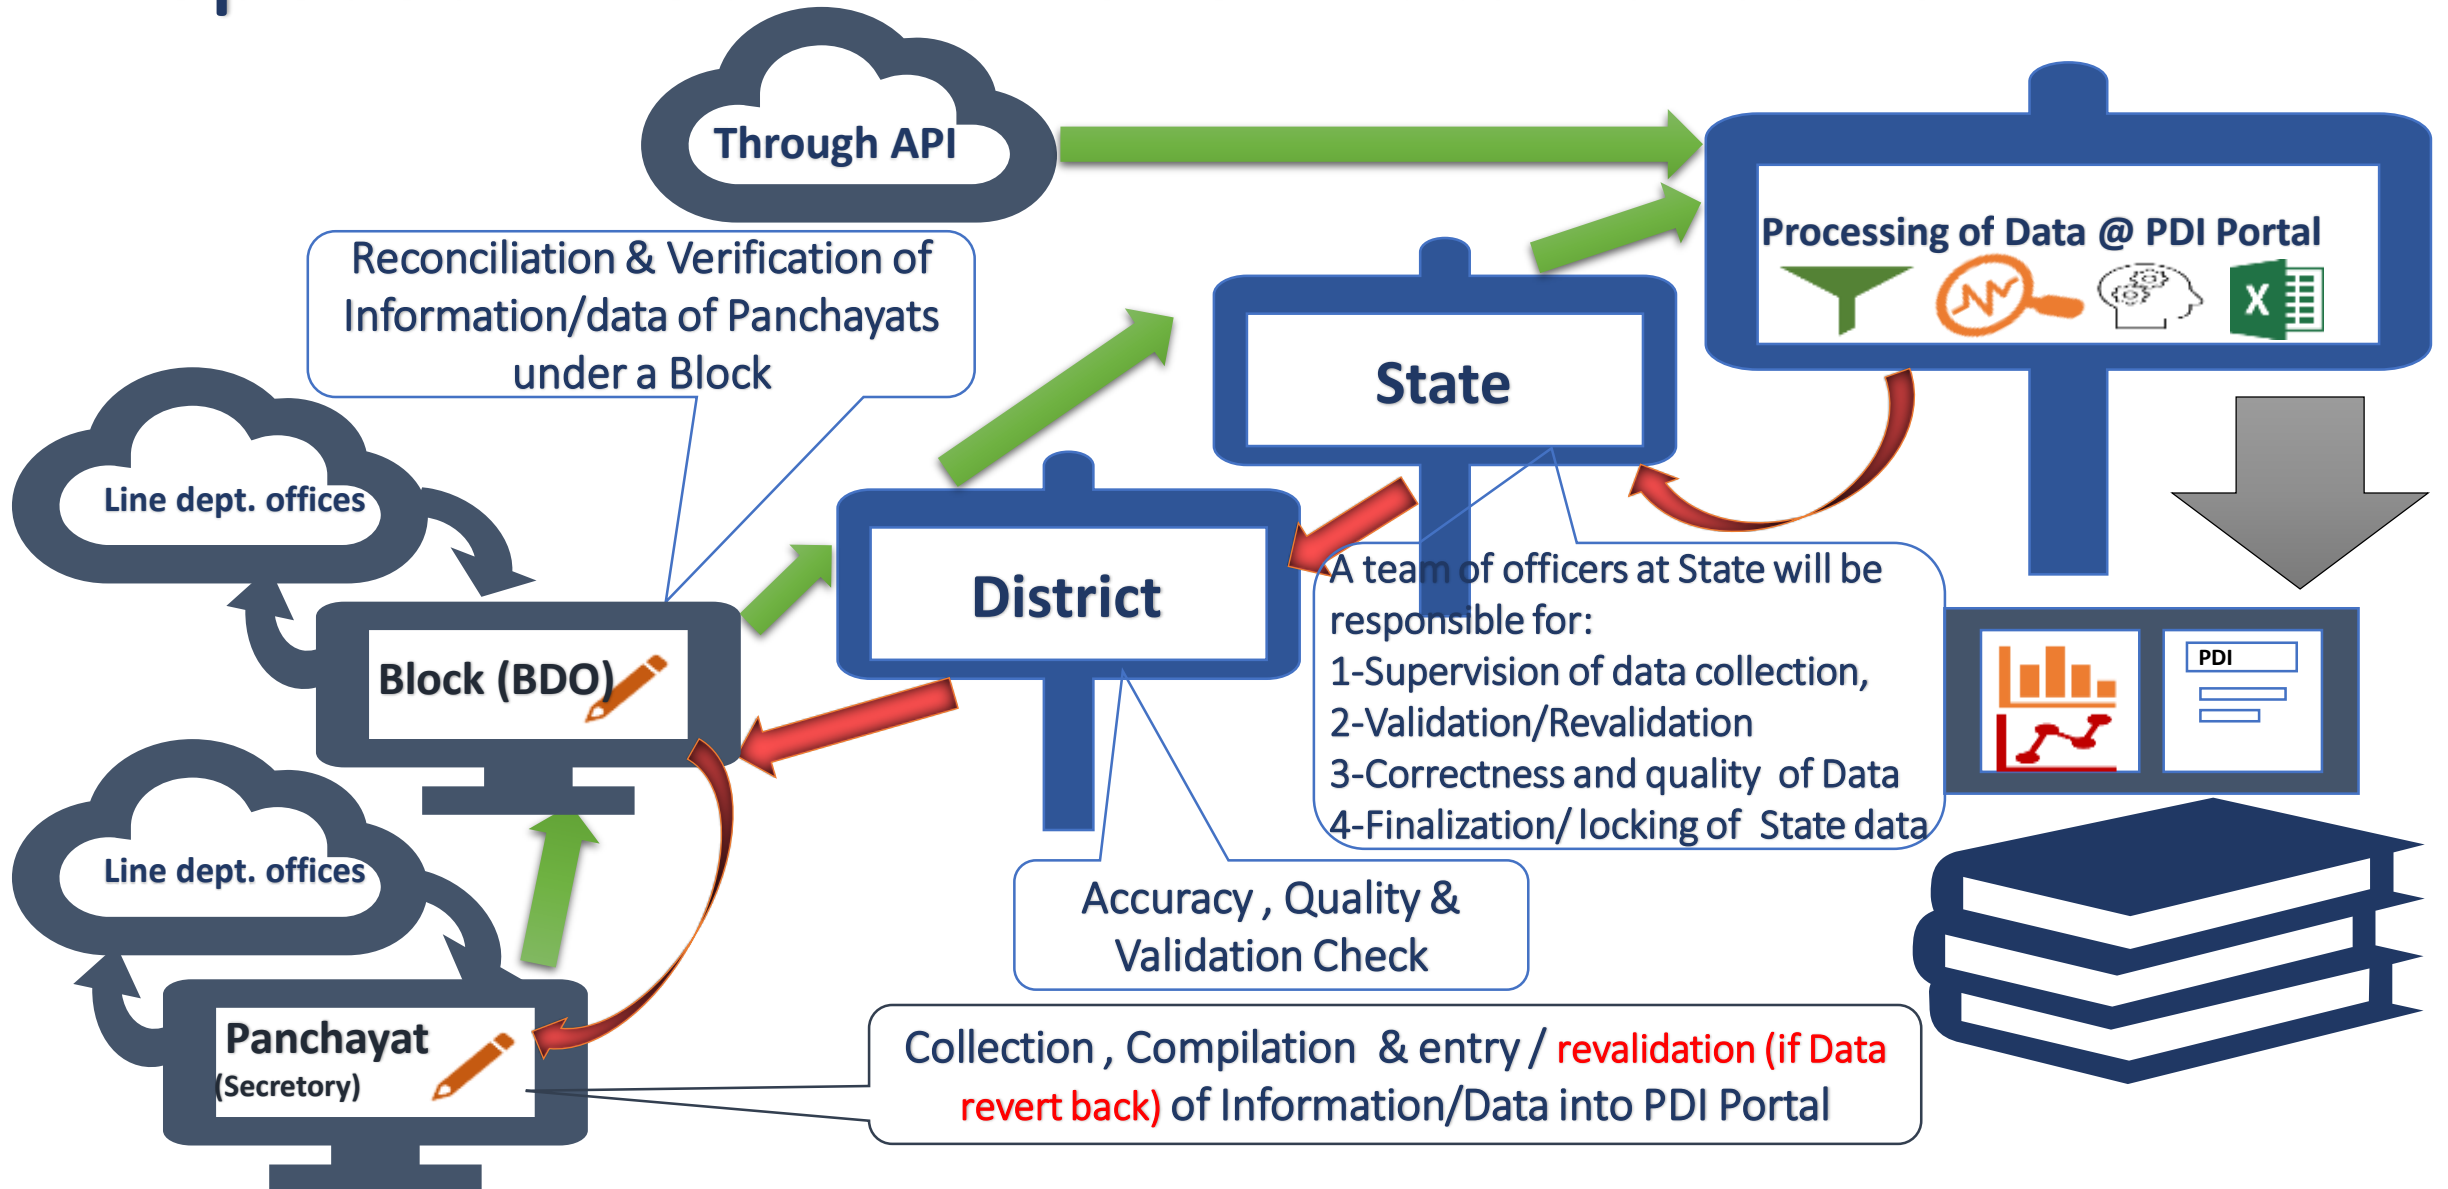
Through API

Processing of Data @ PDI Portal

Reconciliation & Verification of Information/data of Panchayats under a Block

State

Line dept. offices

District

Block (BDO)

A team of officers at State will be responsible for:
1-Supervision of data collection,
2-Validation/Revalidation
3-Correctness and quality of Data
4-Finalization/ locking of State data

PDI

Line dept. offices

Accuracy , Quality & Validation Check

Panchayat
(Secretory)

Collection , Compilation & entry / revalidation (if Data revert back) of Information/Data into PDI Portal